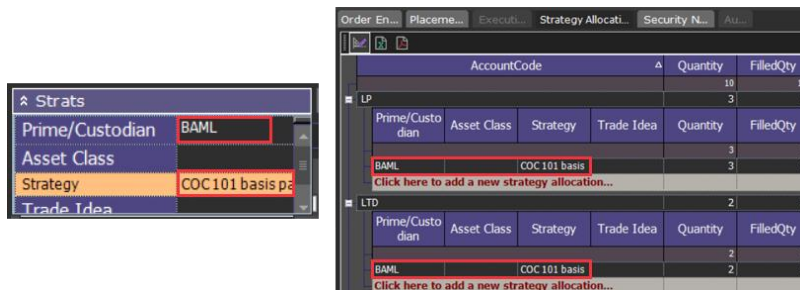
Strats

| | |
|---|---|
| Prime/Custodian | BAML |
| Asset Class | |
| Strategy | COC 101 basis pa |
| Trade Idea | |

Order En... Placeme... Executi... Strategy Allocati... Security N... Au...

| AccountCode | Quantity | FilledQty |
|---|---|---|
| | 10 | |
| LP | 3 | |

| Prime/Custodian | Asset Class | Strategy | Trade Idea | Quantity | FilledQty |
|---|---|---|---|---|---|
| | | | | 3 | |
| BAML | | COC 101 basis | | 3 | |

Click here to add a new strategy allocation...

| | | |
|---|---|---|
| LTD | 2 | |

| Prime/Custodian | Asset Class | Strategy | Trade Idea | Quantity | FilledQty |
|---|---|---|---|---|---|
| | | | | 2 | |
| BAML | | COC 101 basis | | 2 | |

Click here to add a new strategy allocation...